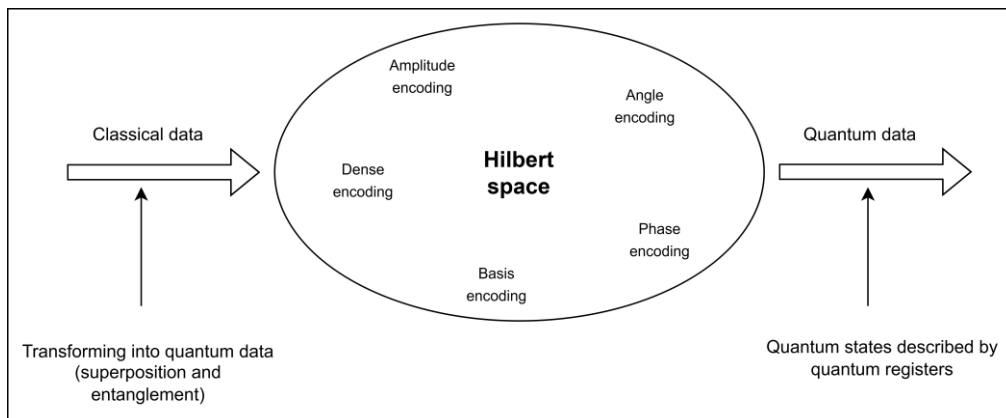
Classical data

Amplitude encoding

Angle encoding

Dense encoding

Hilbert space

Phase encoding

Basis encoding

Quantum data

Transforming into quantum data (superposition and entanglement)

Quantum states described by quantum registers